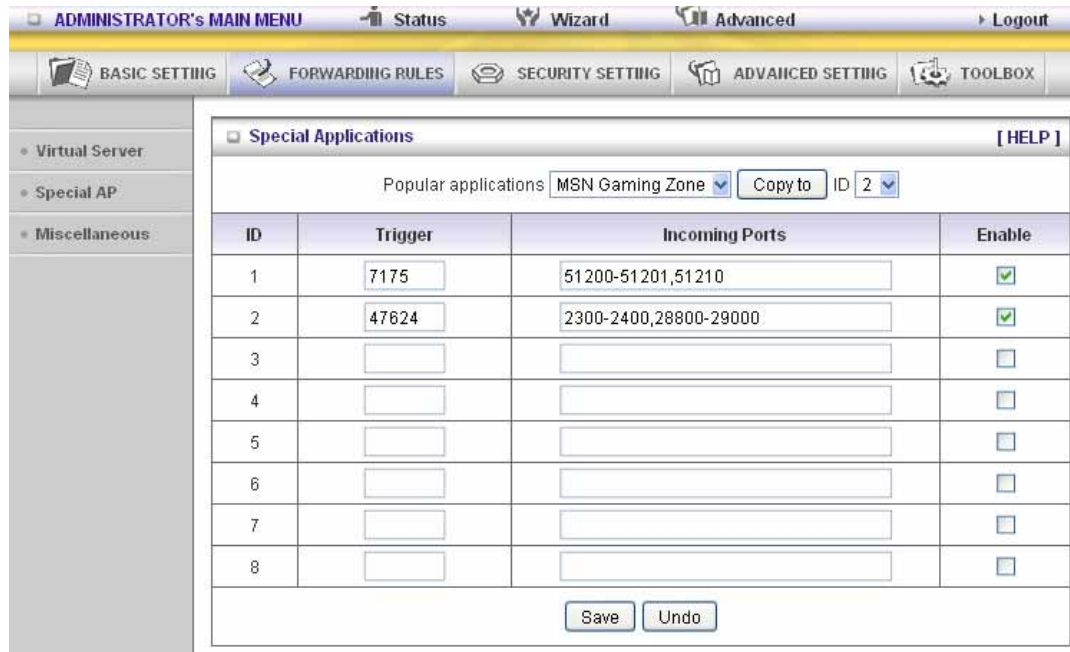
ADMINISTRATOR's MAIN MENU Status Wizard Advanced Logout

BASIC SETTING FORWARDING RULES SECURITY SETTING ADVANCED SETTING TOOLBOX

Virtual Server
Special AP
Miscellaneous

Special Applications [HELP]

Popular applications MSN Gaming Zone Copy to ID 2

| ID | Trigger | Incoming Ports | Enable |
|---|---|---|---|
| 1 | 7175 | 51200-51201,51210 | ☑ |
| 2 | 47624 | 2300-2400,28800-29000 | ☑ |
| 3 | | | ☐ |
| 4 | | | ☐ |
| 5 | | | ☐ |
| 6 | | | ☐ |
| 7 | | | ☐ |
| 8 | | | ☐ |

Save Undo